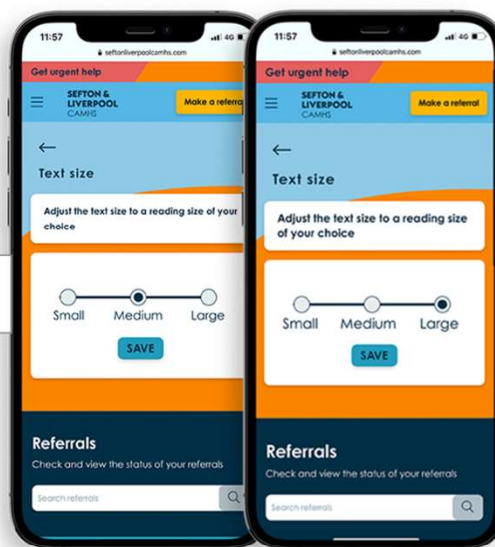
11:57
4G
seftonliverpoolcamhs.com
Get urgent help
SEFTON & LIVERPOOL CAMHS
Make a referra
←
Text size
Adjust the text size to a reading size of your choice
Small
Medium
Large
SAVE
Referrals
Check and view the status of your referrals
Search referrals

11:57
4G
seftonliverpoolcamhs.com
Get urgent help
SEFTON & LIVERPOOL CAMHS
Make a referral
←
Text size
Adjust the text size to a reading size of your choice
Small
Medium
Large
SAVE
Referrals
Check and view the status of your referrals
Search referrals